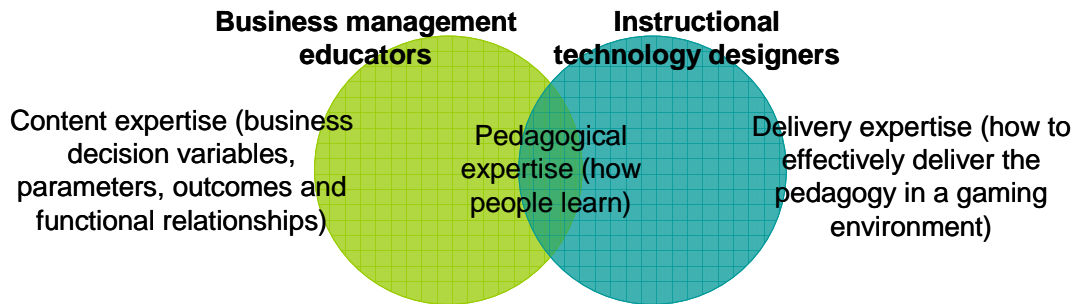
Business management educators

Instructional technology designers

Content expertise (business decision variables, parameters, outcomes and functional relationships)

Pedagogical expertise (how people learn)

Delivery expertise (how to effectively deliver the pedagogy in a gaming environment)